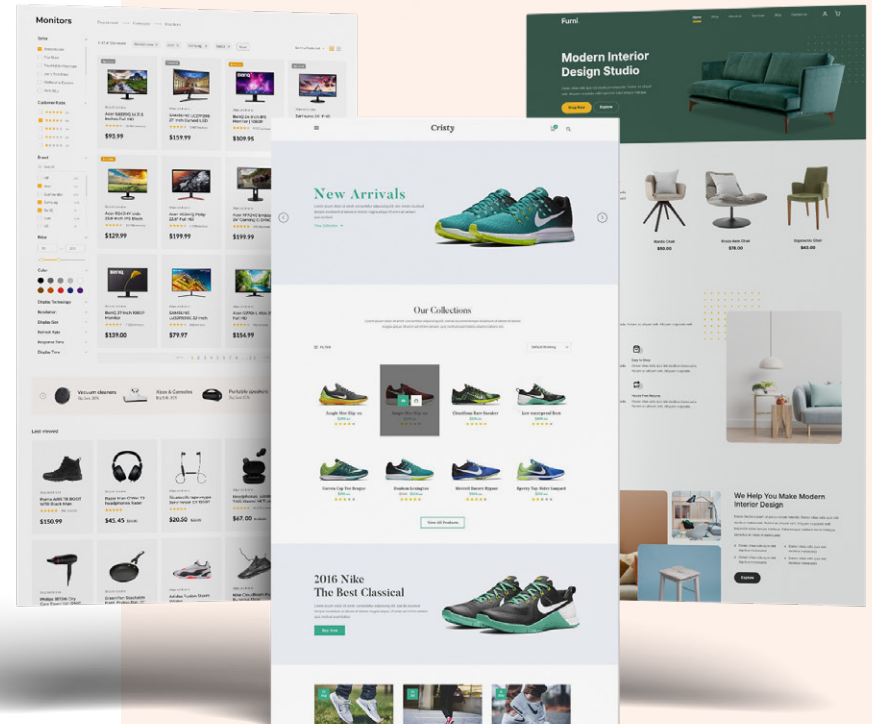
Monitors

$93.99

$159.99

$309.95

$129.99

$199.99

$199.99

$139.00

$79.97

$154.99

Vacuum cleaners

Xbox & Consoles

Portable speakers

Last viewed

$150.99

$45.45

$20.50

$47.00

Furni

Modern Interior Design Studio

Shop Now

Explore

$50.00

$78.00

$40.00

We Help You Make Modern Interior Design

Explore

Cristy

New Arrivals

Our Collections

Filter

View All Products

2016 Nike
The Best Classical

Buy Now